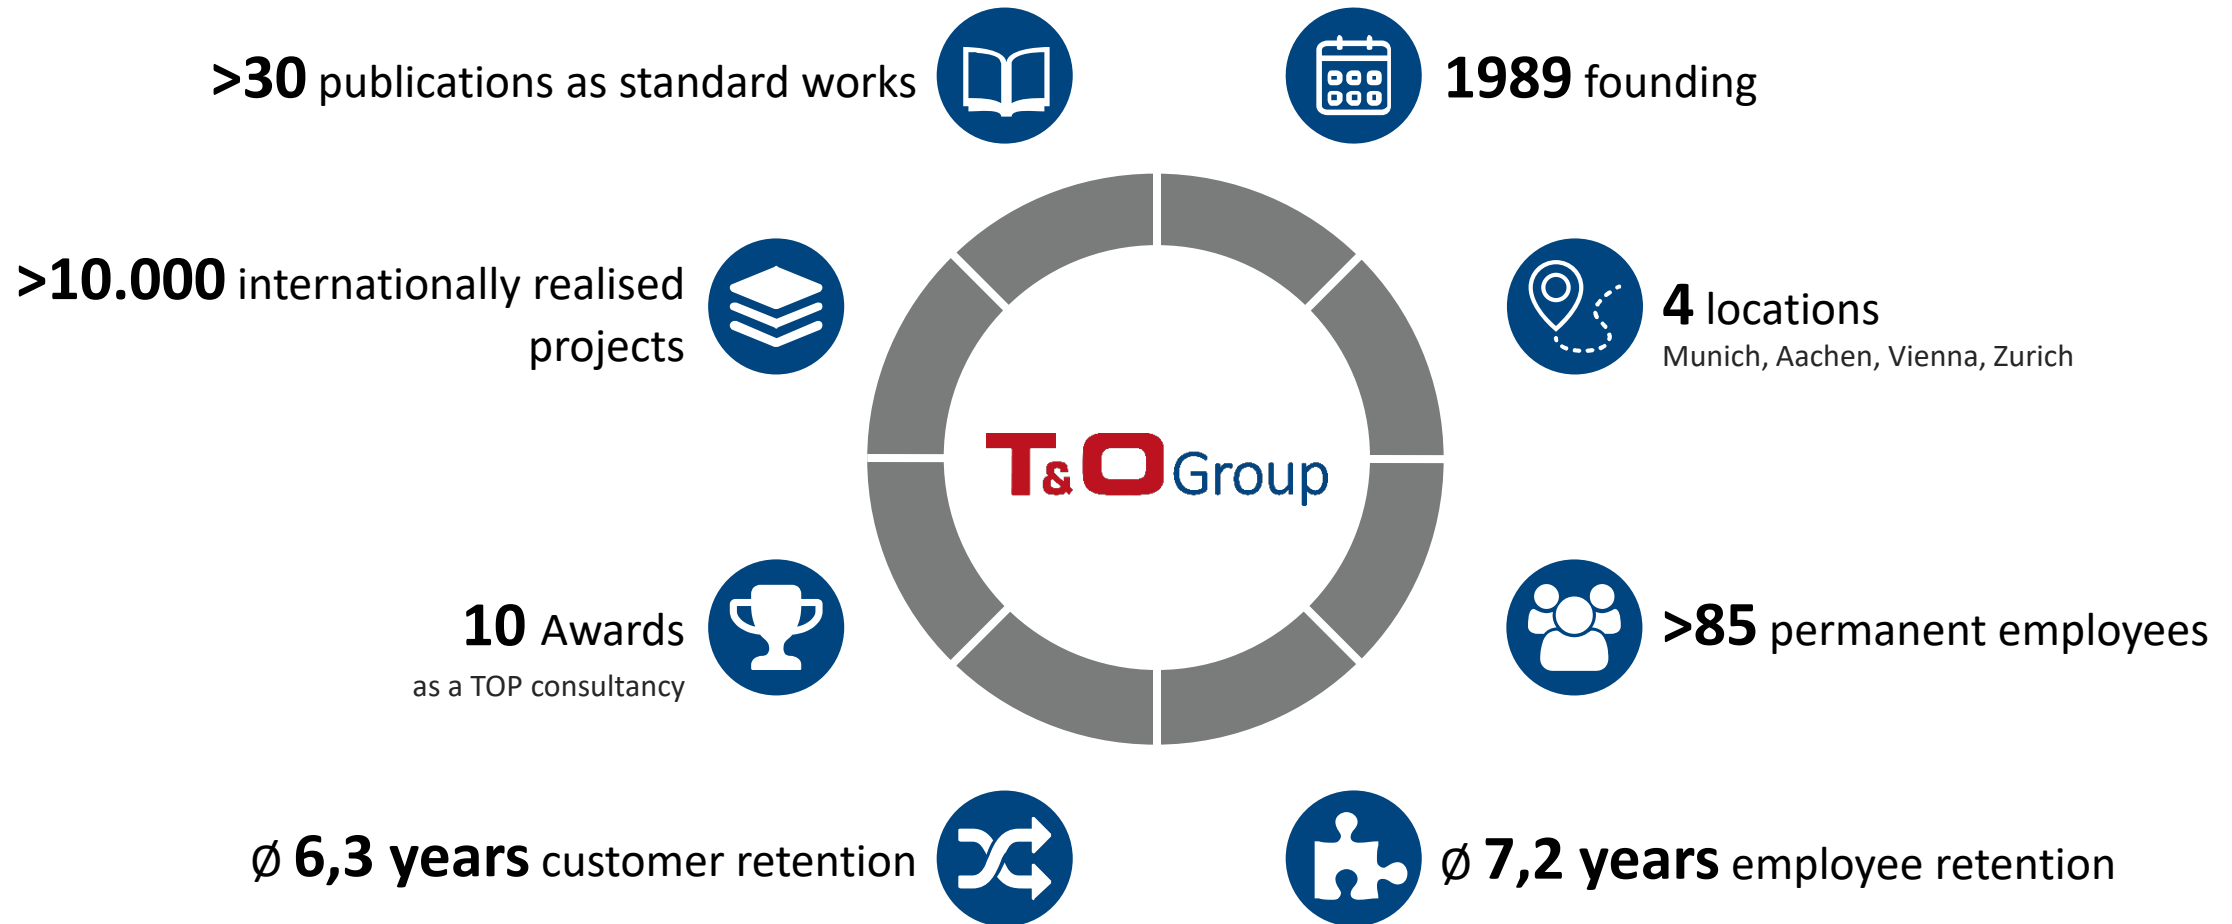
**>30** publications as standard works

**1989** founding

**>10.000** internationally realised projects

**4** locations
Munich, Aachen, Vienna, Zurich

T&O Group

**10** Awards
as a TOP consultancy

**>85** permanent employees

ø **6,3 years** customer retention

ø **7,2 years** employee retention